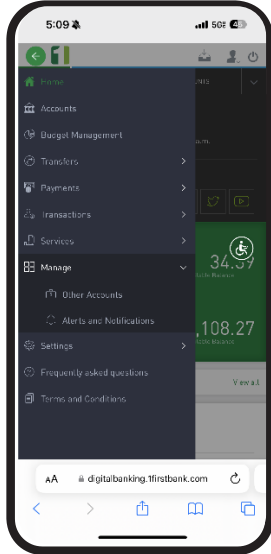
5:09

5G 48

Home

Accounts

Budget Management

Transfers

Payments

Transactions

Services

Manage

Other Accounts

Alerts and Notifications

Settings

Frequently asked questions

Terms and Conditions

34.3

,108.27

View all

AA digitalbanking.1firstbank.com